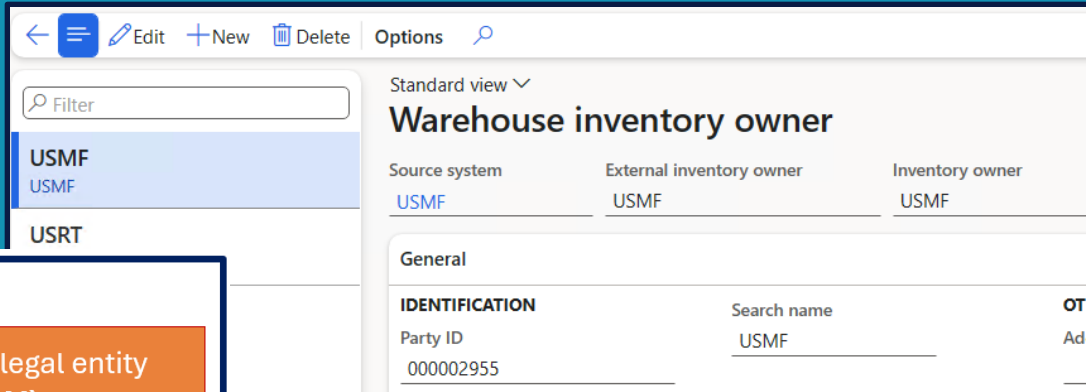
Edit New Delete Options

Filter

USMF
USMF

USRT

legal entity

Standard view

Warehouse inventory owner

Source system
USMF

External inventory owner
USMF

Inventory owner
USMF

General

IDENTIFICATION

Party ID
000002955

Search name
USMF

OT

Ad